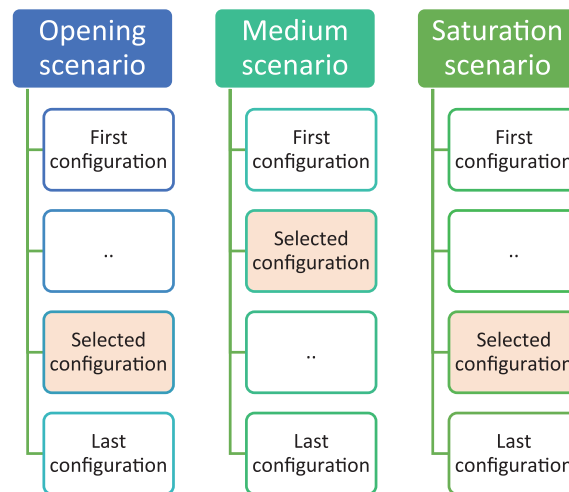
Opening scenario

First configuration

..

Selected configuration

Last configuration

Medium scenario

First configuration

Selected configuration

..

Last configuration

Saturation scenario

First configuration

..

Selected configuration

Last configuration